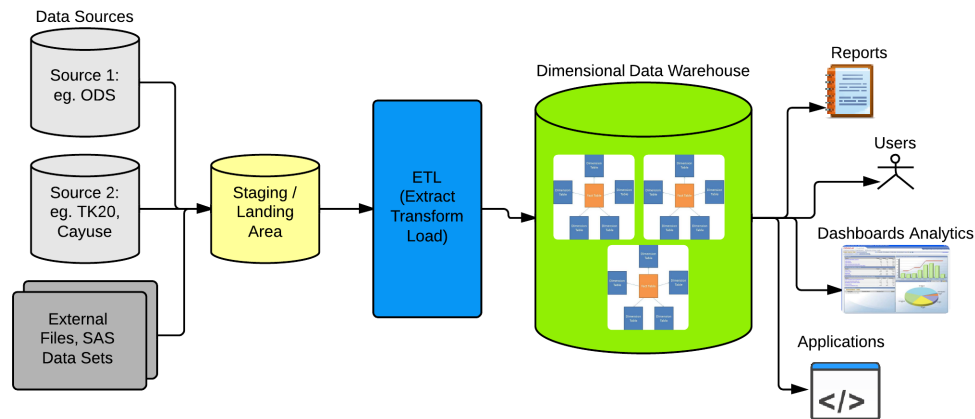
Data Sources

Source 1: eg. ODS

Source 2: eg. TK20, Cayuse

External Files, SAS Data Sets

Staging / Landing Area

ETL (Extract Transform Load)

Dimensional Data Warehouse

Reports

Users

Dashboards Analytics

Applications

</>